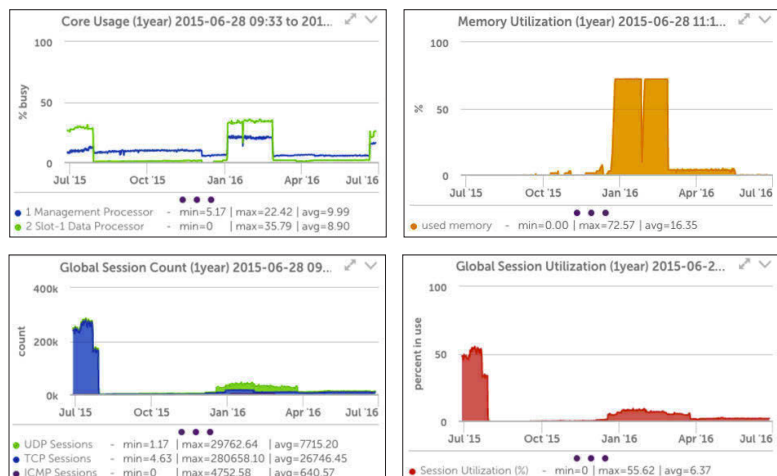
Core Usage (1year) 2015-06-28 09:33 to 201...

100

% busy

0

Jul '15 Oct '15 Jan '16 Apr '16 Jul '16

1 Management Processor - min=5.17 | max=22.42 | avg=9.99
2 Slot-1 Data Processor - min=0 | max=35.79 | avg=8.90

Memory Utilization (1year) 2015-06-28 11:1...

100

%

50

0

Jul '15 Oct '15 Jan '16 Apr '16 Jul '16

used memory - min=0.00 | max=72.57 | avg=16.35

Global Session Count (1year) 2015-06-28 09...

400k

count

200k

0k

Jul '15 Oct '15 Jan '16 Apr '16 Jul '16

UDP Sessions - min=1.17 | max=29762.64 | avg=7715.20
TCP Sessions - min=4.63 | max=280658.10 | avg=26746.45
ICMP Sessions - min=0 | max=4752.58 | avg=640.57

Global Session Utilization (1year) 2015-06-2...

100

percent in use

50

0

Jul '15 Oct '15 Jan '16 Apr '16 Jul '16

Session Utilization (%) - min=0 | max=55.62 | avg=6.37